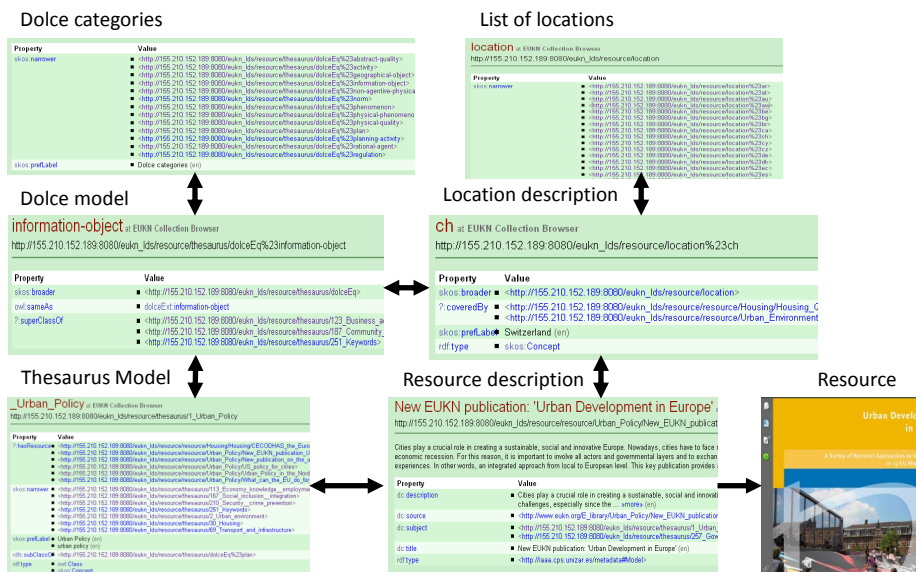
Dolce categories

| Property | Value |
|---|---|
| skos:narrower | <http://155.210.152.189:8080/eukn_lds/resource/thesaurus/dolceEq%23abstract-quality> <http://155.210.152.189:8080/eukn_lds/resource/thesaurus/dolceEq%23activity> <http://155.210.152.189:8080/eukn_lds/resource/thesaurus/dolceEq%23geographical-object> <http://155.210.152.189:8080/eukn_lds/resource/thesaurus/dolceEq%23information-object> <http://155.210.152.189:8080/eukn_lds/resource/thesaurus/dolceEq%23non-agentive-physica <http://155.210.152.189:8080/eukn_lds/resource/thesaurus/dolceEq%23norm> <http://155.210.152.189:8080/eukn_lds/resource/thesaurus/dolceEq%23phenomenon> <http://155.210.152.189:8080/eukn_lds/resource/thesaurus/dolceEq%23physical-phenomeno <http://155.210.152.189:8080/eukn_lds/resource/thesaurus/dolceEq%23physical-quality> <http://155.210.152.189:8080/eukn_lds/resource/thesaurus/dolceEq%23plan> <http://155.210.152.189:8080/eukn_lds/resource/thesaurus/dolceEq%23planning-activity> <http://155.210.152.189:8080/eukn_lds/resource/thesaurus/dolceEq%23rational-agent> <http://155.210.152.189:8080/eukn_lds/resource/thesaurus/dolceEq%23regulation> |
| skos:prefLabel | Dolce categories (en) |

List of locations

location at EUKN Collection Browser
http://155.210.152.189:8080/eukn_lds/resource/location

| Property | Value |
|---|---|
| skos:narrower | <http://155.210.152.189:8080/eukn_lds/resource/location%23at> <http://155.210.152.189:8080/eukn_lds/resource/location%23ar> <http://155.210.152.189:8080/eukn_lds/resource/location%23au> <http://155.210.152.189:8080/eukn_lds/resource/location%23ba> <http://155.210.152.189:8080/eukn_lds/resource/location%23be> <http://155.210.152.189:8080/eukn_lds/resource/location%23bg> <http://155.210.152.189:8080/eukn_lds/resource/location%23br> <http://155.210.152.189:8080/eukn_lds/resource/location%23ca> <http://155.210.152.189:8080/eukn_lds/resource/location%23ch> <http://155.210.152.189:8080/eukn_lds/resource/location%23cn> <http://155.210.152.189:8080/eukn_lds/resource/location%23cy> <http://155.210.152.189:8080/eukn_lds/resource/location%23cz> <http://155.210.152.189:8080/eukn_lds/resource/location%23de> <http://155.210.152.189:8080/eukn_lds/resource/location%23dk> <http://155.210.152.189:8080/eukn_lds/resource/location%23ee> <http://155.210.152.189:8080/eukn_lds/resource/location%23es> |

Dolce model

information-object at EUKN Collection Browser
http://155.210.152.189:8080/eukn_lds/resource/thesaurus/dolceEq%23information-object

| Property | Value |
|---|---|
| skos:broader | <http://155.210.152.189:8080/eukn_lds/resource/thesaurus/dolceEq> |
| owl:sameAs | dolceExt:information-object |
| ?:superClassOf | <http://155.210.152.189:8080/eukn_lds/resource/thesaurus/123_Business_a <http://155.210.152.189:8080/eukn_lds/resource/thesaurus/187_Community_ <http://155.210.152.189:8080/eukn_lds/resource/thesaurus/251_Keywords> |

Location description

ch at EUKN Collection Browser
http://155.210.152.189:8080/eukn_lds/resource/location%23ch

| Property | Value |
|---|---|
| skos:broader | <http://155.210.152.189:8080/eukn_lds/resource/location> |
| ?:coveredBy | <http://155.210.152.189:8080/eukn_lds/resource/resource/Housing/Housing_C <http://155.210.152.189:8080/eukn_lds/resource/resource/Urban_Environment |
| skos:prefLabel | Switzerland (en) |
| rdf:type | skos:Concept |

Thesaurus Model

_Urban_Policy at EUKN Collection Browser
http://155.210.152.189:8080/eukn_lds/resource/thesaurus/1_Urban_Policy

| Property | Value |
|---|---|
| ?:hasResource | <http://155.210.152.189:8080/eukn_lds/resource/resource/Housing/Housing/CECODHAS_the_Euro <http://155.210.152.189:8080/eukn_lds/resource/resource/Urban_Policy/New_EUKN_publication_U <http://155.210.152.189:8080/eukn_lds/resource/resource/Urban_Policy/New_publication_on_the_u <http://155.210.152.189:8080/eukn_lds/resource/resource/Urban_Policy/US_policy_for_cities> <http://155.210.152.189:8080/eukn_lds/resource/resource/Urban_Policy/Urban_Policy_in_the_Nord <http://155.210.152.189:8080/eukn_lds/resource/resource/Urban_Policy/What_can_the_EU_do_for |
| skos:narrower | <http://155.210.152.189:8080/eukn_lds/resource/thesaurus/113_Economy_knowledge_employme <http://155.210.152.189:8080/eukn_lds/resource/thesaurus/167_Social_inclusion_integration> <http://155.210.152.189:8080/eukn_lds/resource/thesaurus/210_Security_crime_prevention> <http://155.210.152.189:8080/eukn_lds/resource/thesaurus/251_Keywords> <http://155.210.152.189:8080/eukn_lds/resource/thesaurus/2_Urban_environment> <http://155.210.152.189:8080/eukn_lds/resource/thesaurus/30_Housing> <http://155.210.152.189:8080/eukn_lds/resource/thesaurus/69_Transport_and_infrastructure> |
| skos:prefLabel | Urban Policy (en) urban policy (en) |
| rdfs:subClassOf | <http://155.210.152.189:8080/eukn_lds/resource/thesaurus/dolceEq%23plan> |
| rdf:type | owl:Class skos:Concept |

Resource description

New EUKN publication: 'Urban Development in Europe' at
http://155.210.152.189:8080/eukn_lds/resource/resource/Urban_Policy/New_EUKN_publicatio

Cities play a crucial role in creating a sustainable, social and innovative Europe. Nowadays, cities have to face n economic recession. For this reason, it is important to involve all actors and governmental layers and to exchan experiences. In other words, an integrated approach from local to European level. This key publication provides a

| Property | Value |
|---|---|
| dc:description | Cities play a crucial role in creating a sustainable, social and innovati challenges, especially since the ... »more» (en) |
| dc:source | <http://www.eukn.org/E_library/Urban_Policy/New_EUKN_publication |
| dc:subject | <http://155.210.152.189:8080/eukn_lds/resource/thesaurus/1_Urban_ <http://155.210.152.189:8080/eukn_lds/resource/thesaurus/257_Gov |
| dc:title | New EUKN publication: 'Urban Development in Europe' (en) |
| rdf:type | <http://iaaa.cps.unizar.es/metadata#Model> |

Resource

Urban Devel in
A Survey of National Approaches to